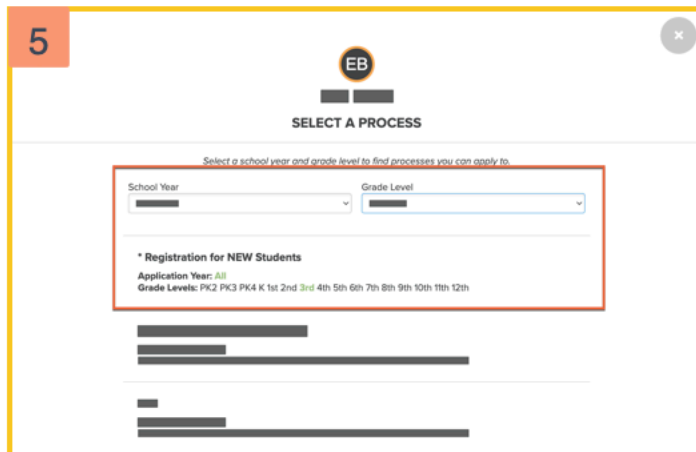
5

×

EB

SELECT A PROCESS

Select a school year and grade level to find processes you can apply to.

School Year

Grade Level

* Registration for NEW Students

Application Year: All

Grade Levels: PK2 PK3 PK4 K 1st 2nd 3rd 4th 5th 6th 7th 8th 9th 10th 11th 12th